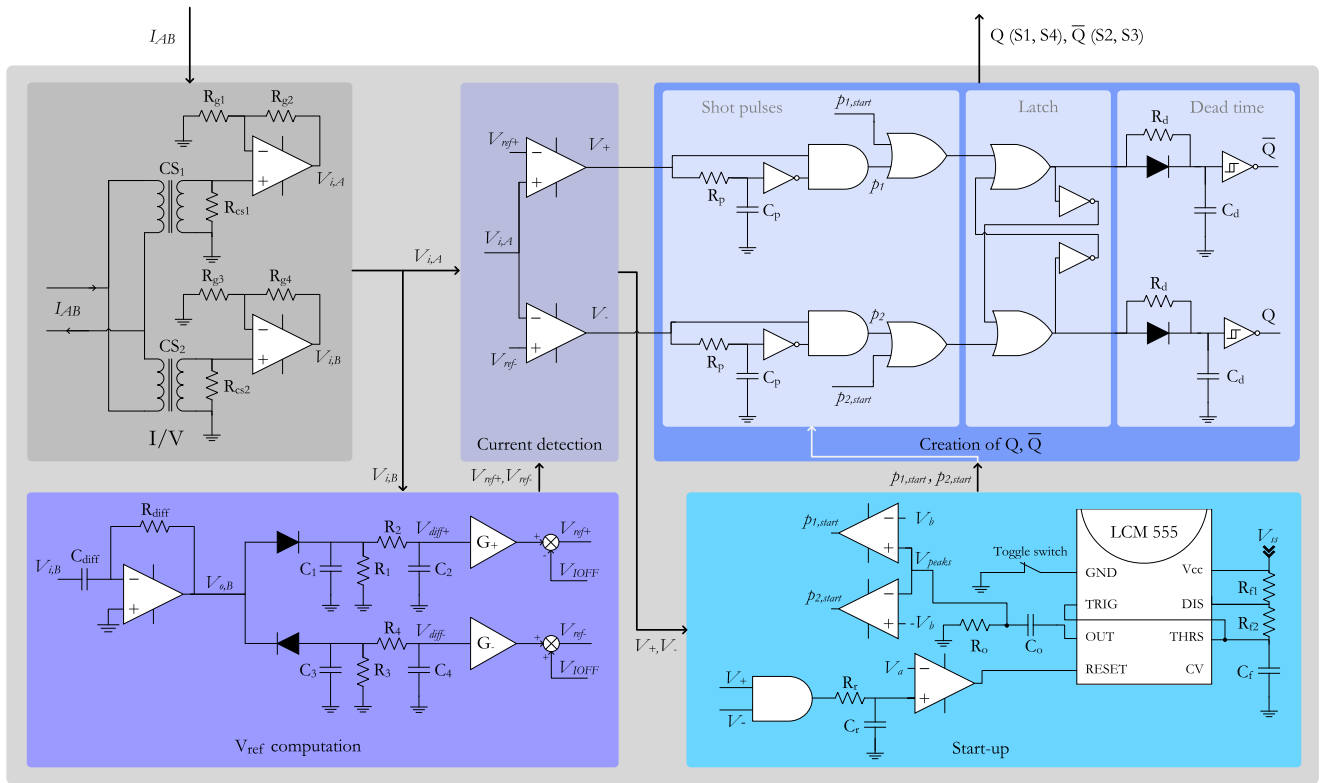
$I_{AB}$

Q (S1, S4), $\overline{Q}$ (S2, S3)

$R_{g1}$ $R_{g2}$
−
+
$V_{i,A}$
$CS_1$
$R_{cs1}$
$I_{AB}$
$R_{g3}$ $R_{g4}$
−
+
$V_{i,B}$
$CS_2$
$R_{cs2}$
I/V

$V_{i,A}$

$V_{ref+}$
−
+
$V_+$
$V_{i,A}$
−
+
$V_-$
$V_{ref-}$
Current detection

Shot pulses
$p_{1,start}$
$R_p$
$C_p$
$p_1$
$p_2$
$R_p$
$C_p$
$p_{2,start}$

Latch

Dead time
$R_d$
$\overline{Q}$
$C_d$
$R_d$
Q
$C_d$

Creation of Q, $\overline{Q}$

$V_{i,B}$

$V_{ref+}, V_{ref-}$

$p_{1,start}$, $p_{2,start}$

$R_{diff}$
$V_{i,B}$
$C_{diff}$
−
+
$V_{o,B}$
$R_2$
$V_{diff+}$
$G_+$
$V_{ref+}$
$C_1$
$R_1$
$C_2$
$V_{IOFF}$
$R_4$
$V_{diff-}$
$G_-$
$V_{ref-}$
$C_3$
$R_3$
$C_4$
$V_{IOFF}$
$V_{ref}$ computation

$V_+, V_-$

$p_{1,start}$
−
+
$V_b$
$V_{peaks}$
Toggle switch
$p_{2,start}$
−
+
$-V_b$
$R_o$
$C_o$
LCM 555
GND
Vcc
TRIG
DIS
OUT
THRS
RESET
CV
$V_{cc}$
$R_{f1}$
$R_{f2}$
$C_f$
$V_+$
$V_-$
$R_r$
$C_r$
$V_a$
−
+
Start-up